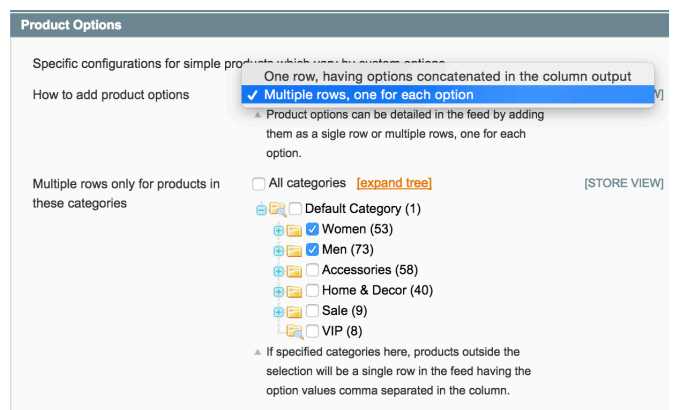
Product Options

Specific configurations for simple produ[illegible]

How to add product options

One row, having options concatenated in the column output

✓ Multiple rows, one for each option

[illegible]W]

▲ Product options can be detailed in the feed by adding them as a single row or multiple rows, one for each option.

Multiple rows only for products in these categories

All categories [expand tree]

[STORE VIEW]

Default Category (1)

Women (53)

Men (73)

Accessories (58)

Home & Decor (40)

Sale (9)

VIP (8)

▲ If specified categories here, products outside the selection will be a single row in the feed having the option values comma separated in the column.